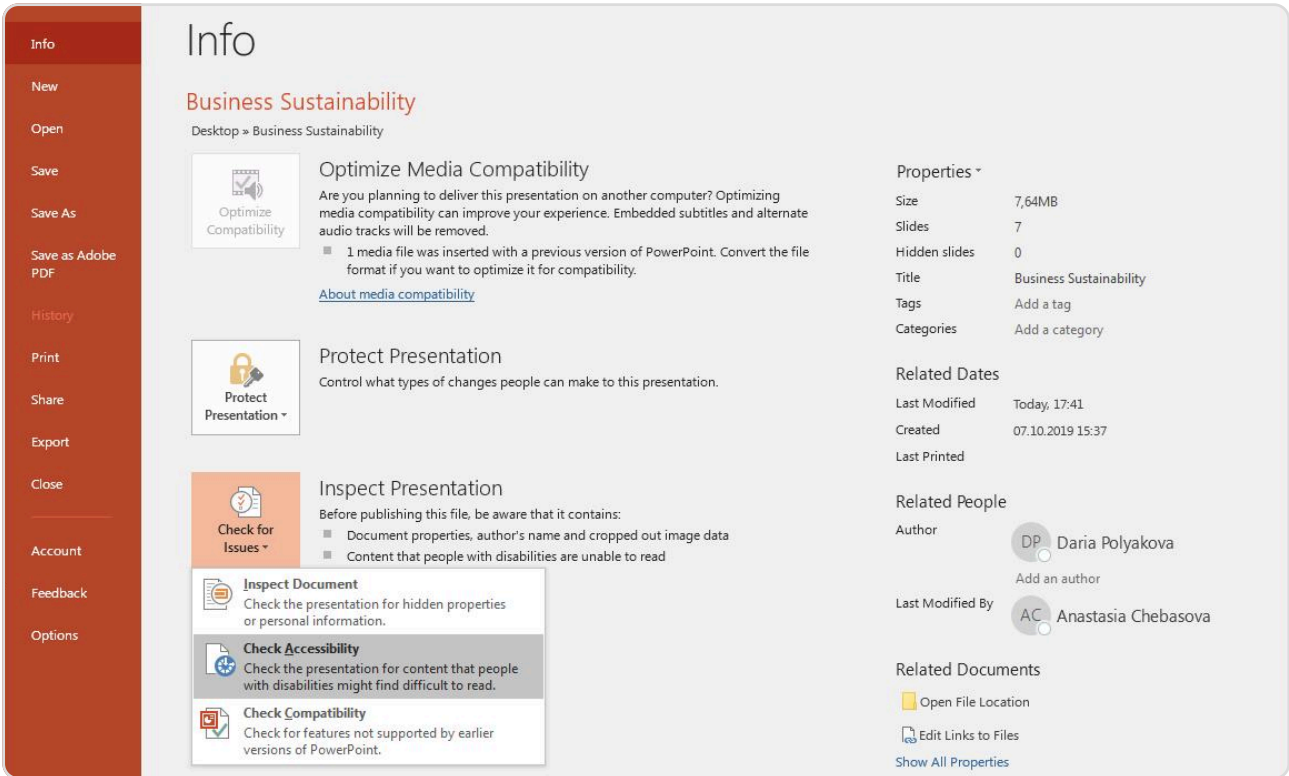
Info
New
Open
Save
Save As
Save as Adobe PDF
History
Print
Share
Export
Close
Account
Feedback
Options

Info

Business Sustainability
Desktop » Business Sustainability

Optimize Compatibility
Optimize Media Compatibility
Are you planning to deliver this presentation on another computer? Optimizing media compatibility can improve your experience. Embedded subtitles and alternate audio tracks will be removed.
1 media file was inserted with a previous version of PowerPoint. Convert the file format if you want to optimize it for compatibility.
About media compatibility

Protect Presentation
Protect Presentation
Control what types of changes people can make to this presentation.

Check for Issues
Inspect Presentation
Before publishing this file, be aware that it contains:
Document properties, author's name and cropped out image data
Content that people with disabilities are unable to read

Inspect Document
Check the presentation for hidden properties or personal information.
Check Accessibility
Check the presentation for content that people with disabilities might find difficult to read.
Check Compatibility
Check for features not supported by earlier versions of PowerPoint.

Properties
| Size | 7,64MB |
|---|---|
| Slides | 7 |
| Hidden slides | 0 |
| Title | Business Sustainability |
| Tags | Add a tag |
| Categories | Add a category |

Related Dates
| Last Modified | Today, 17:41 |
|---|---|
| Created | 07.10.2019 15:37 |
| Last Printed | |

Related People
Author
DP Daria Polyakova
Add an author
Last Modified By
AC Anastasia Chebasova

Related Documents
Open File Location
Edit Links to Files
Show All Properties